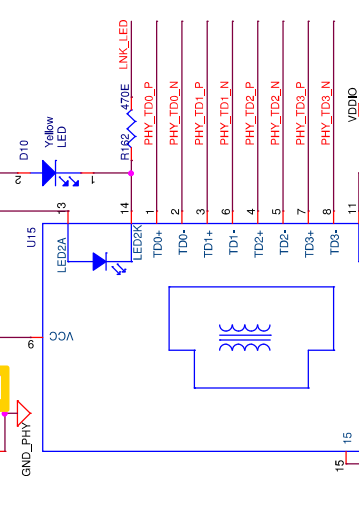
LNK_LED
470E
R162
PHY_TD0_P
PHY_TD0_N
PHY_TD1_P
PHY_TD1_N
PHY_TD2_P
PHY_TD2_N
PHY_TD3_P
PHY_TD3_N
VDDIO
D10
Yellow
LED
2
1
13
14
1
2
3
6
4
5
7
8
11
U15
LED2A
LED2K
TD0+
TD0-
TD1+
TD1-
TD2+
TD2-
TD3+
TD3-
VCC
6
GND_PHY
15
15